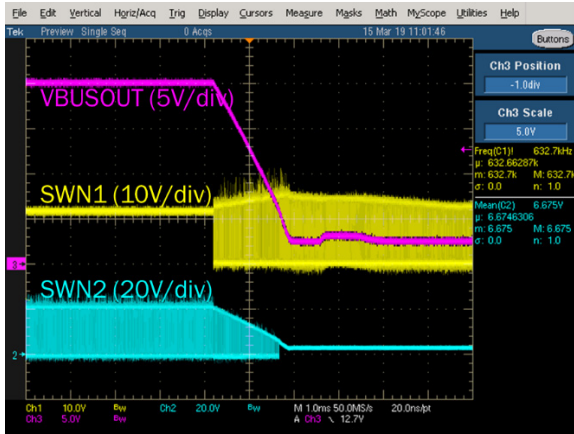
File Edit Vertical Horiz/Acq Trig Display Cursors Measure Masks Math MyScope Utilities Help

Tek Preview Single Seq 0 Acqs 15 Mar 19 11:01:46

Buttons

Ch3 Position
-1.0div

Ch3 Scale
5.0V

Freq(C1)! 632.7kHz
µ: 632.66287k
m: 632.7k M: 632.7k
σ: 0.0 n: 1.0

Mean(C2) 6.675V
µ: 6.6746306
m: 6.675 M: 6.675
σ: 0.0 n: 1.0

VBUSOUT (5V/div)

SWN1 (10V/div)

SWN2 (20V/div)

3

2

Ch1 10.0V Bw Ch2 20.0V Bw M 1.0ms 50.0MS/s 20.0ns/pt
Ch3 5.0V Bw A Ch3 \ 12.7V